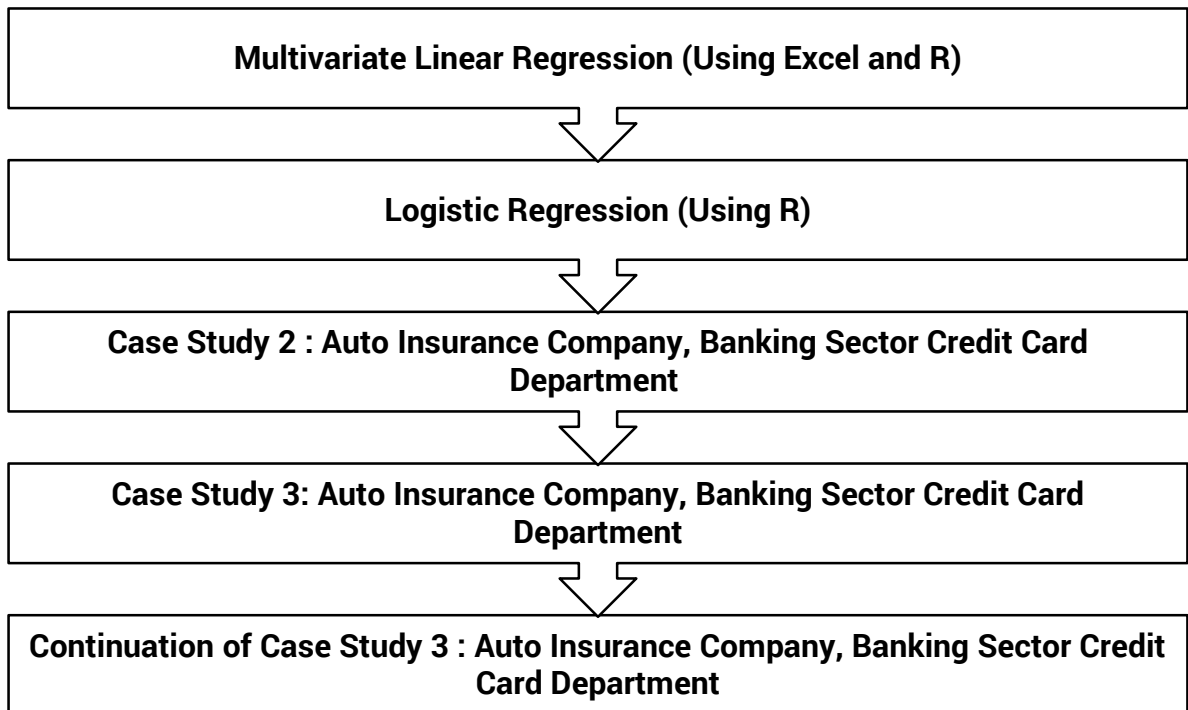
Multivariate Linear Regression (Using Excel and R)

Logistic Regression (Using R)

Case Study 2 : Auto Insurance Company, Banking Sector Credit Card Department

Case Study 3: Auto Insurance Company, Banking Sector Credit Card Department

Continuation of Case Study 3 : Auto Insurance Company, Banking Sector Credit Card Department